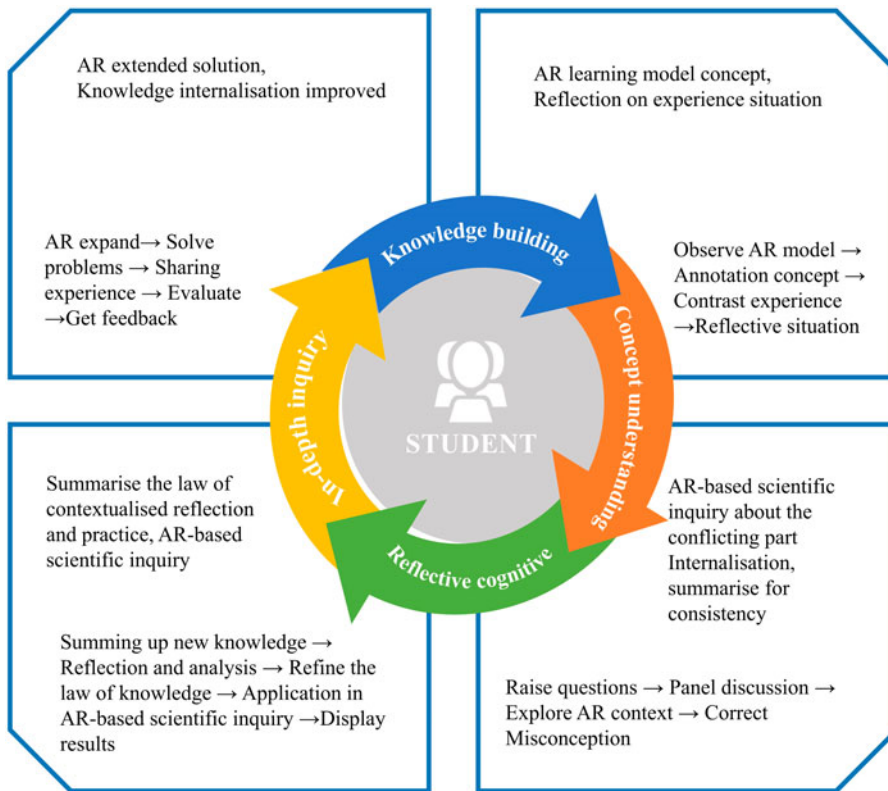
AR extended solution, Knowledge internalisation improved

AR expand→ Solve problems → Sharing experience → Evaluate →Get feedback

AR learning model concept, Reflection on experience situation

Observe AR model → Annotation concept → Contrast experience →Reflective situation

Knowledge building

Concept understanding

Reflective cognitive

In-depth inquiry

STUDENT

Summarise the law of contextualised reflection and practice, AR-based scientific inquiry

Summing up new knowledge → Reflection and analysis → Refine the law of knowledge → Application in AR-based scientific inquiry →Display results

AR-based scientific inquiry about the conflicting part Internalisation, summarise for consistency

Raise questions → Panel discussion → Explore AR context → Correct Misconception